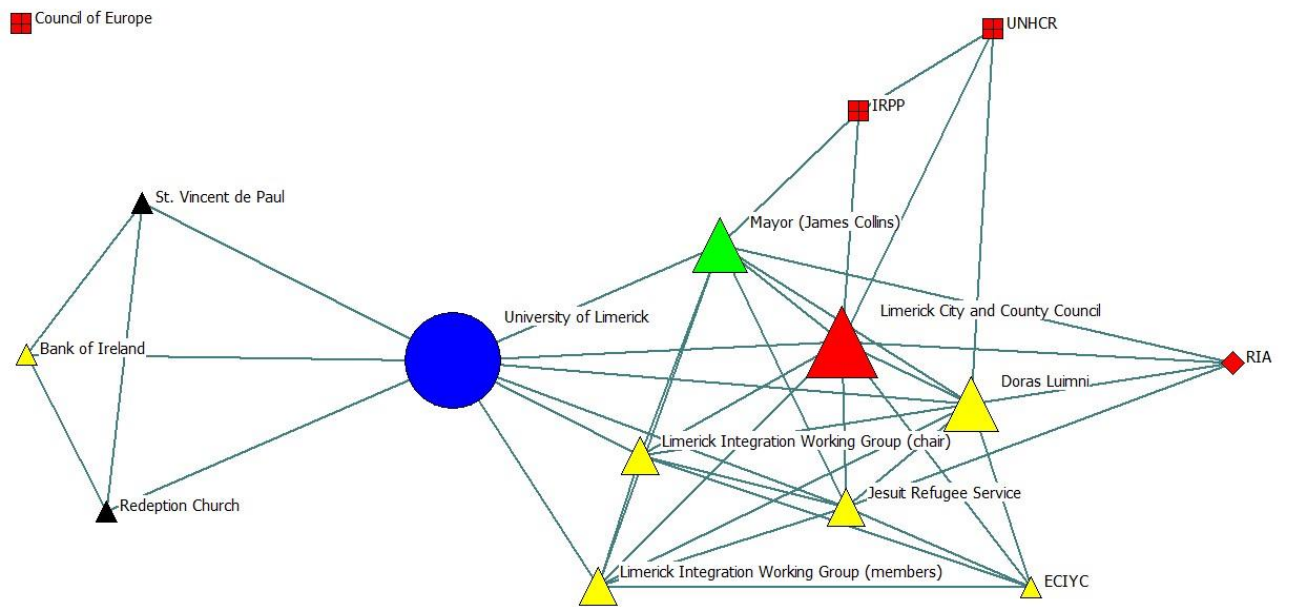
Council of Europe

UNHCR

IRPP

St. Vincent de Paul

Mayor (James Collins)

University of Limerick

Limerick City and County Council

Bank of Ireland

RIA

Doras Luimni

Limerick Integration Working Group (chair)

Redeption Church

Jesuit Refugee Service

Limerick Integration Working Group (members)

ECIYC